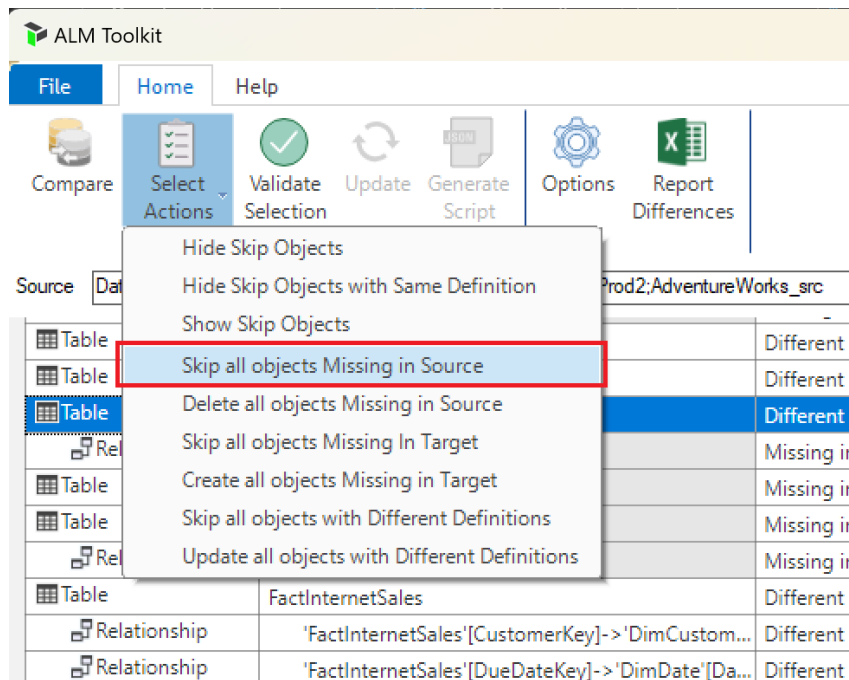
ALM Toolkit

File | Home | Help

Compare
Select Actions
Validate Selection
Update
Generate Script
Options
Report Differences

Hide Skip Objects
Hide Skip Objects with Same Definition
Show Skip Objects
Skip all objects Missing in Source
Delete all objects Missing in Source
Skip all objects Missing In Target
Create all objects Missing in Target
Skip all objects with Different Definitions
Update all objects with Different Definitions

Source Dat
Prod2;AdventureWorks_src

| | | |
|---|---|---|
| Table | | Different |
| Table | | Different |
| Table | | Different |
| Rel | | Missing i |
| Table | | Missing i |
| Table | | Missing i |
| Rel | | Missing i |
| Table | FactInternetSales | Different |
| Relationship | 'FactInternetSales'[CustomerKey]->'DimCustom... | Different |
| Relationship | 'FactInternetSales'[DueDateKey]->'DimDate'[Da... | Different |